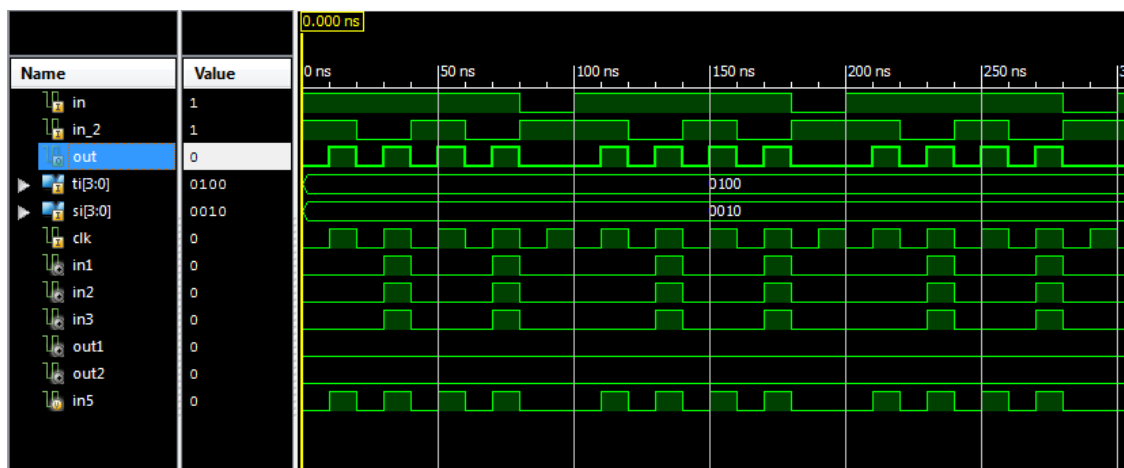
0.000 ns

| Name | Value |
|---|---|
| in | 1 |
| in_2 | 1 |
| out | 0 |
| ti[3:0] | 0100 |
| si[3:0] | 0010 |
| clk | 0 |
| in1 | 0 |
| in2 | 0 |
| in3 | 0 |
| out1 | 0 |
| out2 | 0 |
| in5 | 0 |

0 ns
50 ns
100 ns
150 ns
200 ns
250 ns

0100
0010